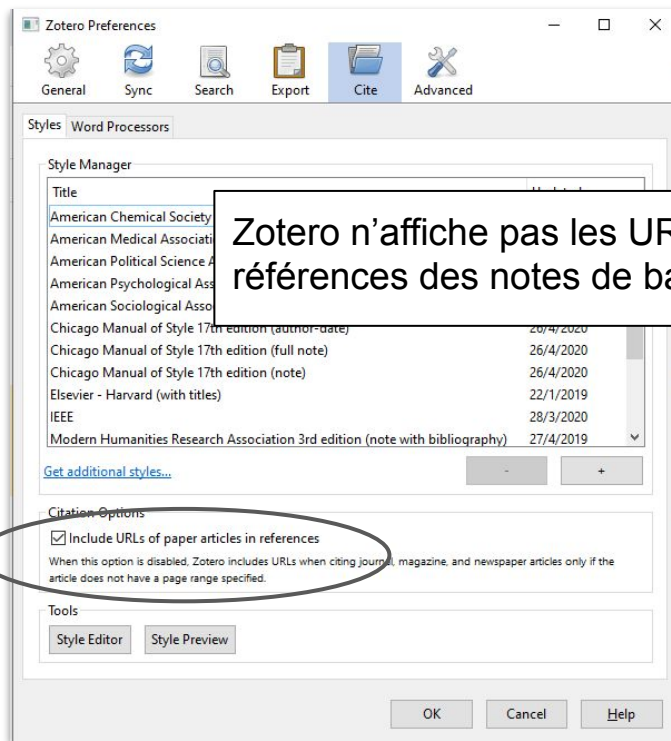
Zotero Preferences

General Sync Search Export Cite Advanced

Styles Word Processors

Style Manager

| Title | Updated |
|---|---|
| American Chemical Society | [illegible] |
| American Medical Associati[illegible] | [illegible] |
| American Political Science A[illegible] | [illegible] |
| American Psychological Ass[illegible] | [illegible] |
| American Sociological Asso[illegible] | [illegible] |
| Chicago Manual of Style 17th edition (author-date) | 26/4/2020 |
| Chicago Manual of Style 17th edition (full note) | 26/4/2020 |
| Chicago Manual of Style 17th edition (note) | 26/4/2020 |
| Elsevier - Harvard (with titles) | 22/1/2019 |
| IEEE | 28/3/2020 |
| Modern Humanities Research Association 3rd edition (note with bibliography) | 27/4/2019 |

Zotero n'affiche pas les UR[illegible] références des notes de ba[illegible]

Get additional styles...

- +

Citation Options

☑ Include URLs of paper articles in references

When this option is disabled, Zotero includes URLs when citing journal, magazine, and newspaper articles only if the article does not have a page range specified.

Tools

Style Editor Style Preview

OK Cancel Help